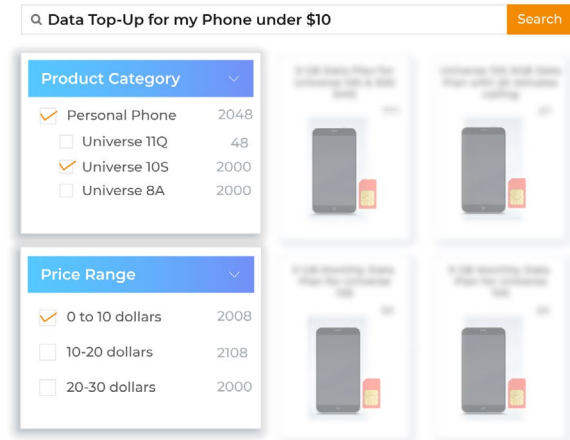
Data Top-Up for my Phone under $10

Search

Product Category

Personal Phone 2048

Universe 11Q 48

Universe 10S 2000

Universe 8A 2000

Price Range

0 to 10 dollars 2008

10-20 dollars 2108

20-30 dollars 2000

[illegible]

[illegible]

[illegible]

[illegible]